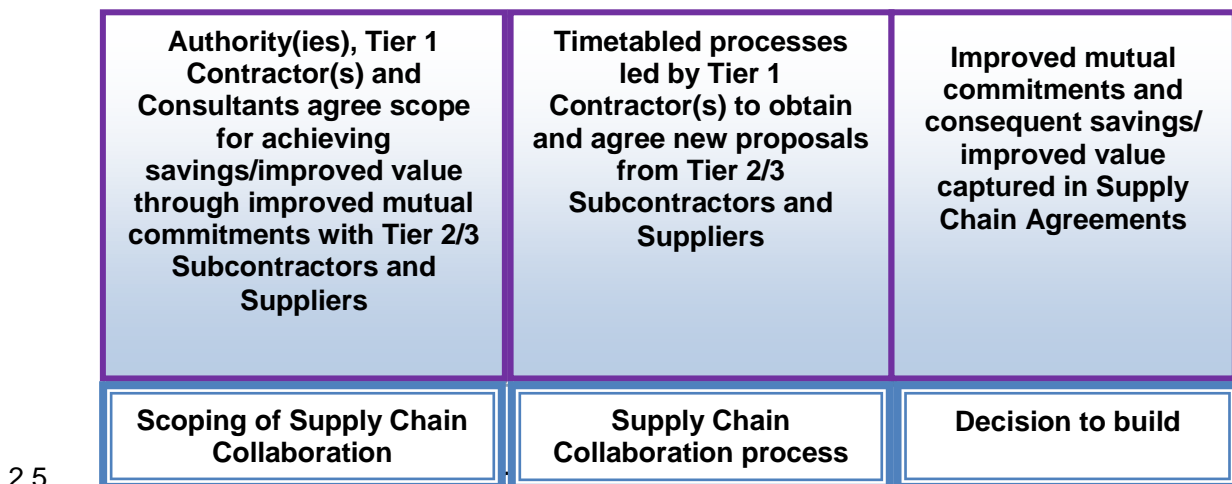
Authority(ies), Tier 1 Contractor(s) and Consultants agree scope for achieving savings/improved value through improved mutual commitments with Tier 2/3 Subcontractors and Suppliers

Timetabled processes led by Tier 1 Contractor(s) to obtain and agree new proposals from Tier 2/3 Subcontractors and Suppliers

Improved mutual commitments and consequent savings/ improved value captured in Supply Chain Agreements

Scoping of Supply Chain Collaboration

Supply Chain Collaboration process

Decision to build

2.5